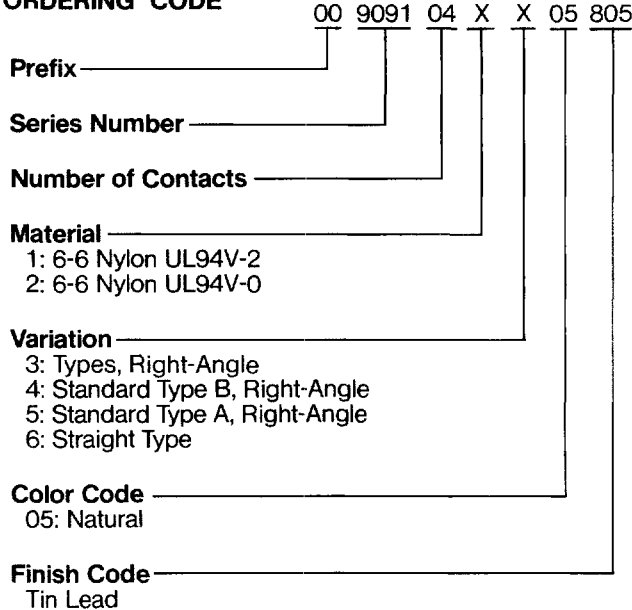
ORDERING CODE

00 9091 04 X X 05 805

Prefix

Series Number

Number of Contacts

Material
1: 6-6 Nylon UL94V-2
2: 6-6 Nylon UL94V-0

Variation
3: Types, Right-Angle
4: Standard Type B, Right-Angle
5: Standard Type A, Right-Angle
6: Straight Type

Color Code
05: Natural

Finish Code
Tin Lead